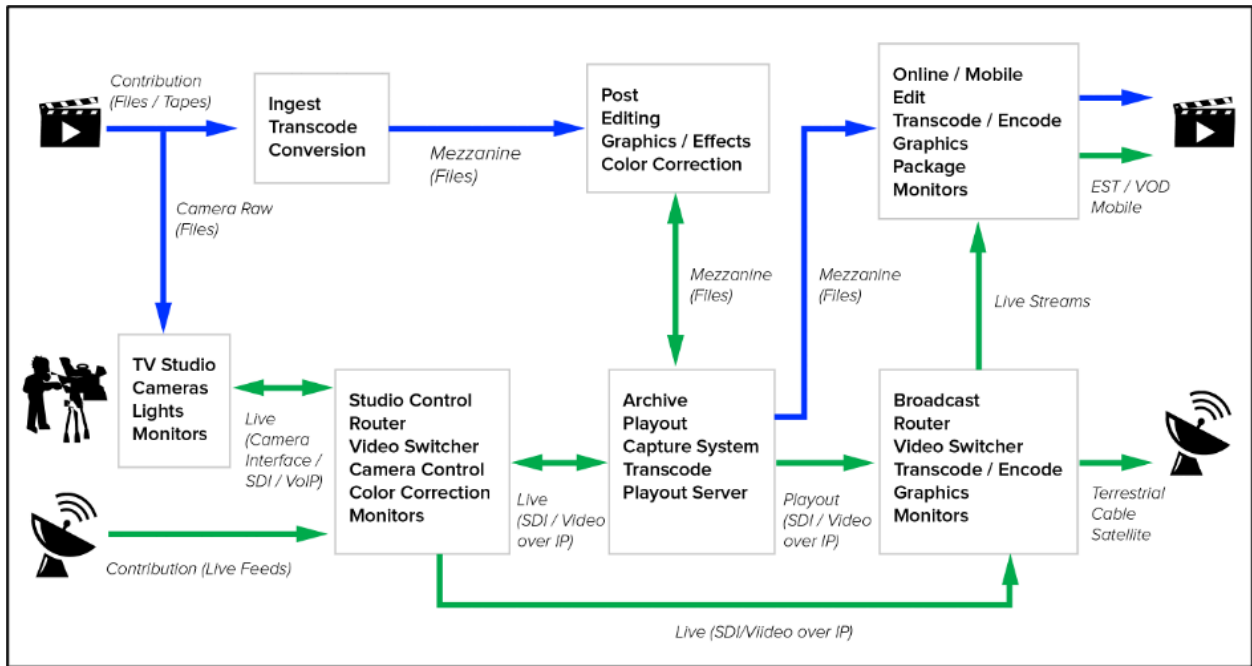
Contribution (Files / Tapes)

Ingest
Transcode
Conversion

Mezzanine (Files)

Post
Editing
Graphics / Effects
Color Correction

Online / Mobile
Edit
Transcode / Encode
Graphics
Package
Monitors

EST / VOD
Mobile

Camera Raw (Files)

Mezzanine (Files)

Mezzanine (Files)

Live Streams

TV Studio
Cameras
Lights
Monitors

Live (Camera Interface / SDI / VoIP)

Studio Control
Router
Video Switcher
Camera Control
Color Correction
Monitors

Live (SDI / Video over IP)

Archive
Playout
Capture System
Transcode
Playout Server

Playout (SDI / Video over IP)

Broadcast
Router
Video Switcher
Transcode / Encode
Graphics
Monitors

Terrestrial
Cable
Satellite

Contribution (Live Feeds)

Live (SDI/Viideo over IP)